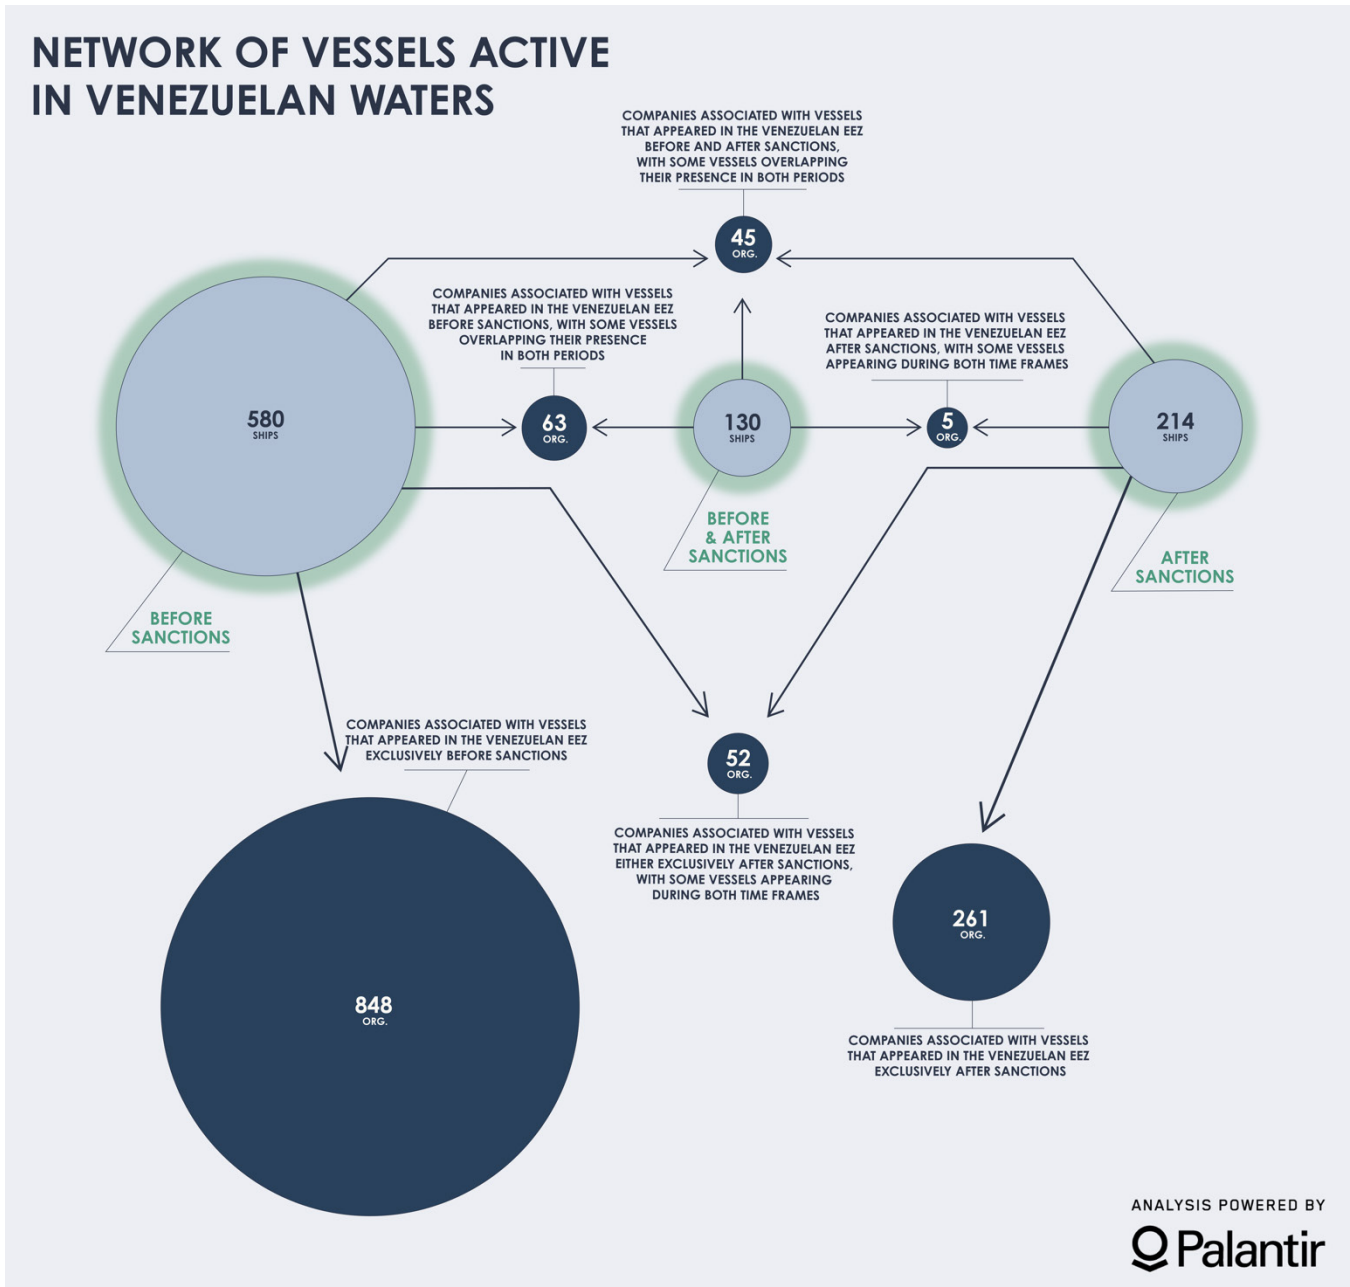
NETWORK OF VESSELS ACTIVE IN VENEZUELAN WATERS

COMPANIES ASSOCIATED WITH VESSELS THAT APPEARED IN THE VENEZUELAN EEZ BEFORE AND AFTER SANCTIONS, WITH SOME VESSELS OVERLAPPING THEIR PRESENCE IN BOTH PERIODS

45
ORG.

COMPANIES ASSOCIATED WITH VESSELS THAT APPEARED IN THE VENEZUELAN EEZ BEFORE SANCTIONS, WITH SOME VESSELS OVERLAPPING THEIR PRESENCE IN BOTH PERIODS

COMPANIES ASSOCIATED WITH VESSELS THAT APPEARED IN THE VENEZUELAN EEZ AFTER SANCTIONS, WITH SOME VESSELS APPEARING DURING BOTH TIME FRAMES

580
SHIPS

63
ORG.

130
SHIPS

5
ORG.

214
SHIPS

BEFORE & AFTER SANCTIONS

AFTER SANCTIONS

BEFORE SANCTIONS

COMPANIES ASSOCIATED WITH VESSELS THAT APPEARED IN THE VENEZUELAN EEZ EXCLUSIVELY BEFORE SANCTIONS

52
ORG.

COMPANIES ASSOCIATED WITH VESSELS THAT APPEARED IN THE VENEZUELAN EEZ EITHER EXCLUSIVELY AFTER SANCTIONS, WITH SOME VESSELS APPEARING DURING BOTH TIME FRAMES

261
ORG.

848
ORG.

COMPANIES ASSOCIATED WITH VESSELS THAT APPEARED IN THE VENEZUELAN EEZ EXCLUSIVELY AFTER SANCTIONS

ANALYSIS POWERED BY
Palantir